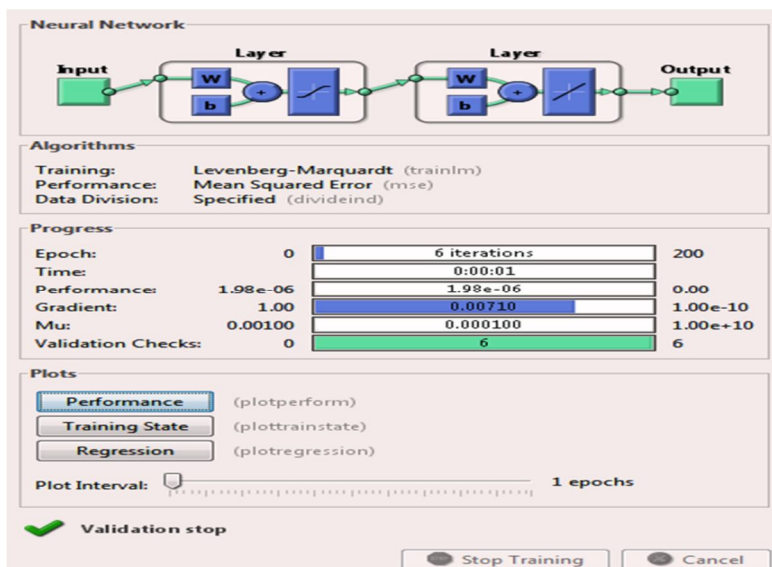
Neural Network

Layer

Layer

Input

W

b

+

W

b

+

Output

Algorithms

Training: Levenberg-Marquardt (trainlm)
Performance: Mean Squared Error (mse)
Data Division: Specified (divideind)

Progress

| | | | |
|---|---|---|---|
| Epoch: | 0 | 6 iterations | 200 |
| Time: | | 0:00:01 | |
| Performance: | 1.98e-06 | 1.98e-06 | 0.00 |
| Gradient: | 1.00 | 0.00710 | 1.00e-10 |
| Mu: | 0.00100 | 0.000100 | 1.00e+10 |
| Validation Checks: | 0 | 6 | 6 |

Plots

Performance (plotperform)

Training State (plottrainstate)

Regression (plotregression)

Plot Interval: 1 epochs

Validation stop

Stop Training Cancel